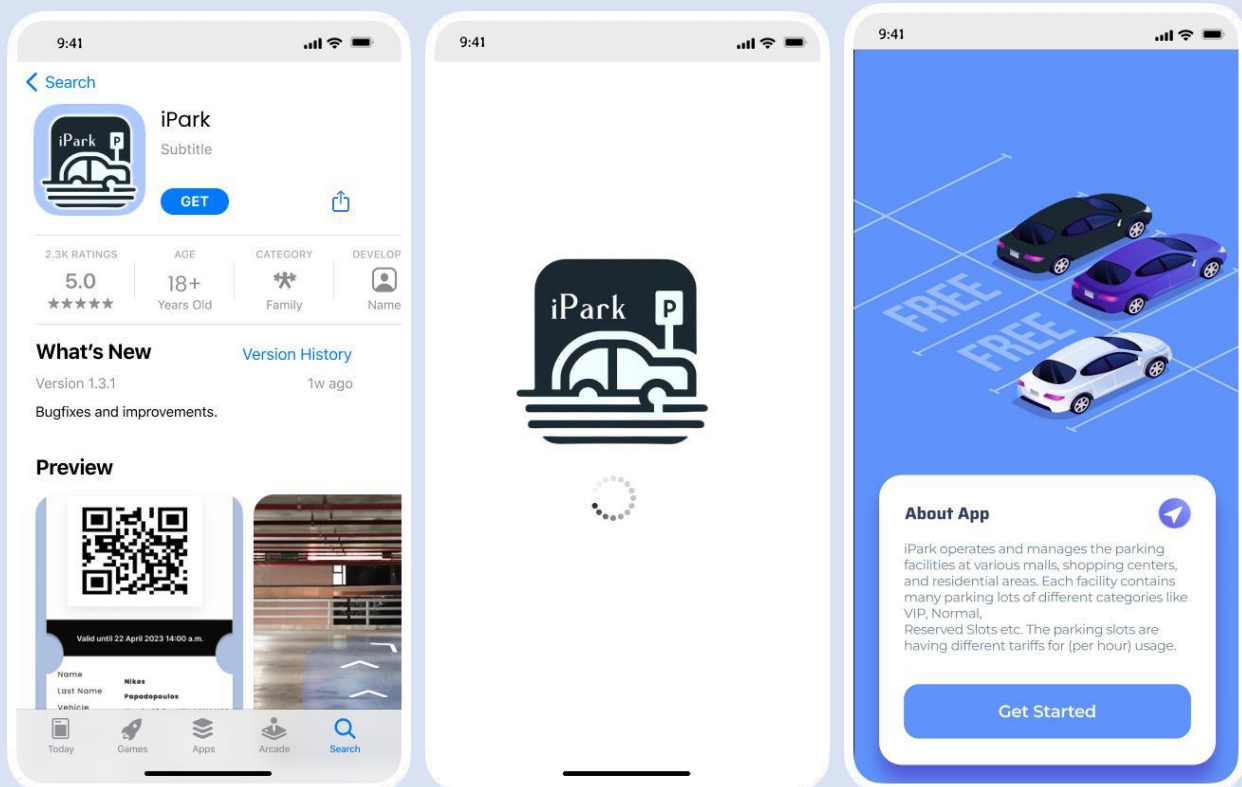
9:41

Search

iPark
Subtitle
GET

2.3K RATINGS
5.0
★★★★★

AGE
18+
Years Old

CATEGORY
Family

DEVELOP
Name

What's New
Version History
Version 1.3.1
1w ago
Bugfixes and improvements.

Preview

Valid until 22 April 2023 14:00 a.m.
Name Nikos
Last Name Papadopoulos
Vehicle

Today
Games
Apps
Arcade
Search

9:41

iPark
P

9:41

FREE
FREE

About App

iPark operates and manages the parking facilities at various malls, shopping centers, and residential areas. Each facility contains many parking lots of different categories like VIP, Normal,
Reserved Slots etc. The parking slots are having different tariffs for (per hour) usage.

Get Started